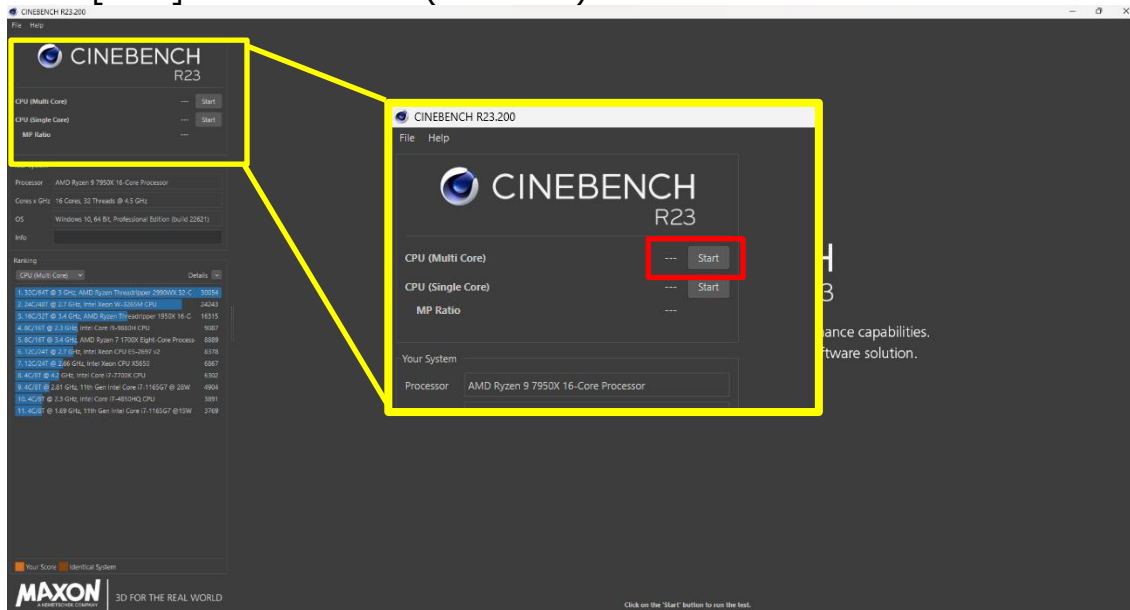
CINEBENCH R23.200

File Help

CINEBENCH
R23

CPU (Multi Core) --- Start
CPU (Single Core) --- Start
MP Ratio ---

Processor AMD Ryzen 9 7950X 16-Core Processor
Cores x GHz 16 Cores, 32 Threads @ 4.5 GHz
OS Windows 10, 64 Bit, Professional Edition (build 22621)
Info

Ranking
CPU (Multi Core) Details

1. 32C/64T @ 3 GHz, AMD Ryzen Threadripper 2990WX 32-C 30054
2. 24C/48T @ 2.7 GHz, Intel Xeon W-3265M CPU 24243
3. 16C/32T @ 3.4 GHz, AMD Ryzen Threadripper 1950X 16-C 16315
4. 8C/16T @ 2.3 GHz, Intel Core i9-9880H CPU 9087
5. 8C/16T @ 3.4 GHz, AMD Ryzen 7 1700X Eight-Core Process 8889
6. 12C/24T @ 2.7 GHz, Intel Xeon CPU E5-2697 v2 8378
7. 12C/24T @ 2.66 GHz, Intel Xeon CPU X5650 6867
8. 4C/8T @ 4.2 GHz, Intel Core i7-7700K CPU 6302
9. 4C/8T @ 2.81 GHz, 11th Gen Intel Core i7-1165G7 @ 28W 4904
10. 4C/8T @ 2.3 GHz, Intel Core i7-4850HQ CPU 3891
11. 4C/8T @ 1.69 GHz, 11th Gen Intel Core i7-1165G7 @15W 3769

Your Score Identical System

MAXON A NEMETSCHEK COMPANY 3D FOR THE REAL WORLD

CINEBENCH R23.200
File Help
CINEBENCH
R23
CPU (Multi Core) --- Start
CPU (Single Core) --- Start
MP Ratio ---
Your System
Processor AMD Ryzen 9 7950X 16-Core Processor

H
3
ance capabilities.
ftware solution.

Click on the 'Start' button to run the test.